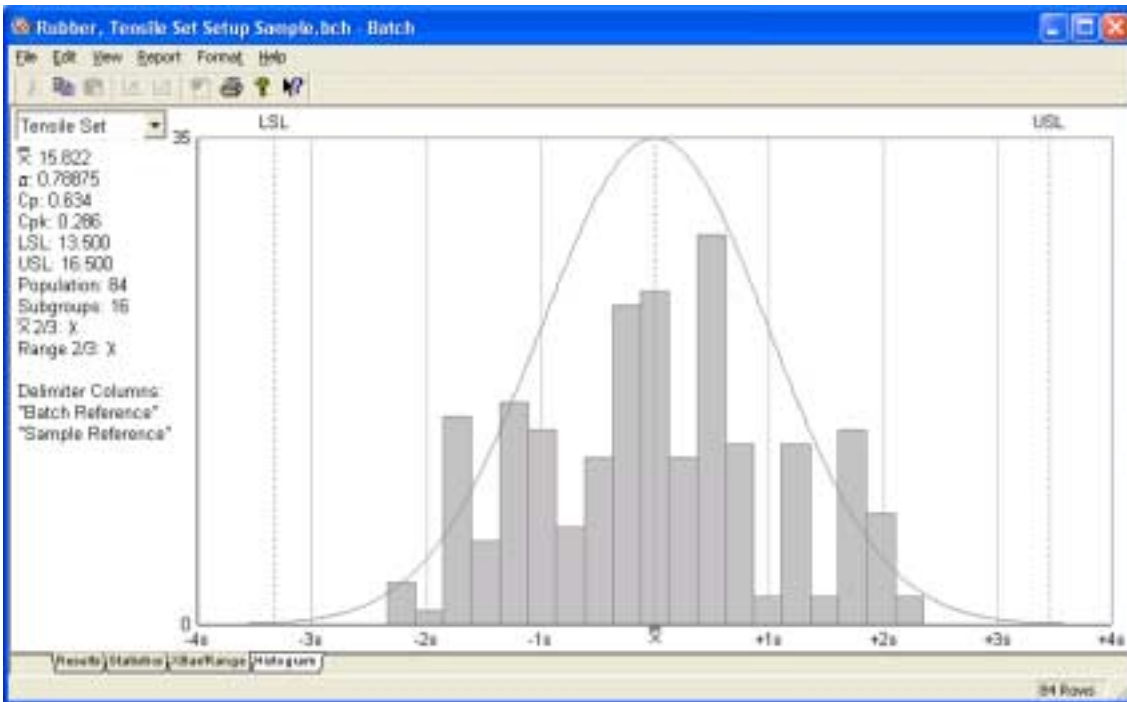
Rubber, Tensile Set Setup Sample.bch - Batch

File Edit View Report Format Help

Tensile Set

$\bar{\bar{X}}$: 15.822
σ: 0.78875
Cp: 0.634
Cpk: 0.286
LSL: 13.500
USL: 16.500
Population: 84
Subgroups: 16
$\bar{\bar{X}}$ 2/3: X
Range 2/3: X

Delimiter Columns:
"Batch Reference"
"Sample Reference"

LSL
USL
35
0
-4s
-3s
-2s
-1s
$\bar{\bar{X}}$
+1s
+2s
+3s
+4s

Results Statistics XBar/Range Histogram

84 Rows